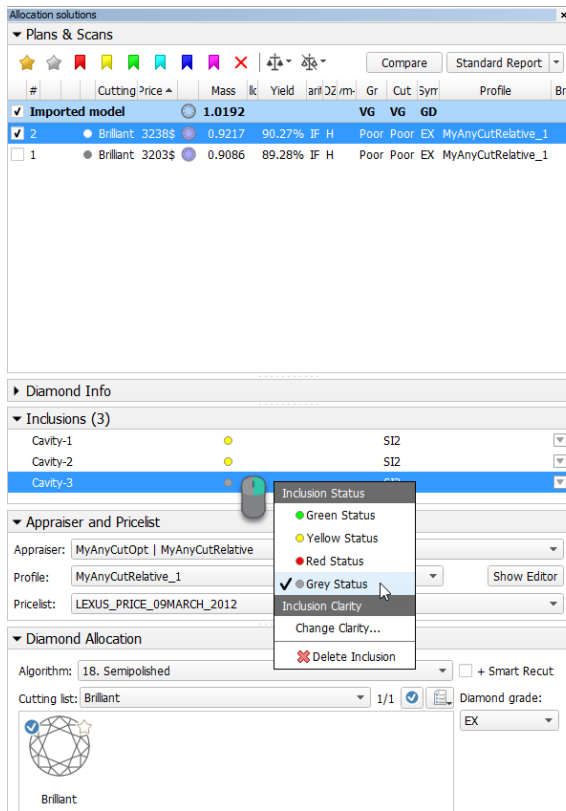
Allocation solutions

Plans & Scans

Compare | Standard Report

| # | | Cutting | Price | | Mass | llc | Yield | arit | D2 | vm- | Gr | Cut | Sym | Profile | Br |
|---|---|---|---|---|---|---|---|---|---|---|---|---|---|---|---|
| ✓ Imported model | | | | | 1.0192 | | | | | | VG | VG | GD | | |
| ✓ 2 | | Brillant | 3238$ | | 0.9217 | | 90.27% | IF | H | | Poor | Poor | EX | MyAnyCutRelative_1 | |
| 1 | | Brillant | 3203$ | | 0.9086 | | 89.28% | IF | H | | Poor | Poor | EX | MyAnyCutRelative_1 | |

Diamond Info

Inclusions (3)

Cavity-1 SI2
Cavity-2 SI2
Cavity-3 SI2

Inclusion Status
Green Status
Yellow Status
Red Status
✓ Grey Status
Inclusion Clarity
Change Clarity...
Delete Inclusion

Appraiser and Pricelist
Appraiser: MyAnyCutOpt | MyAnyCutRelative
Profile: MyAnyCutRelative_1
Show Editor
Pricelist: LEXUS_PRICE_09MARCH_2012

Diamond Allocation
Algorithm: 18. Semipolished
+ Smart Recut
Cutting list: Brillant
1/1
Diamond grade:
EX
Brilliant